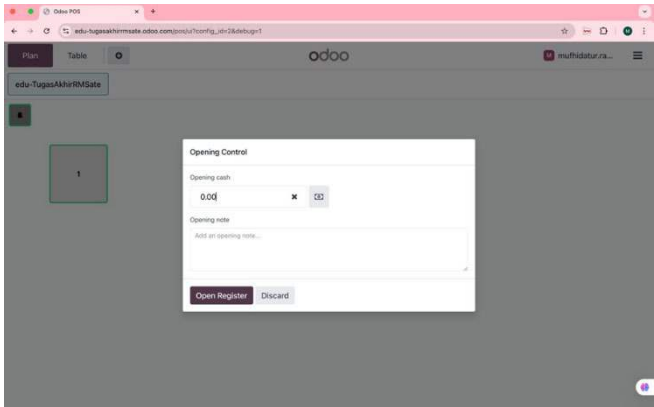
Odoo POS

edu-tugasakhirrmsate.odoo.com/pos/ui?config_id=2&debug=1

Plan
Table

odoo

mufhidatur.ra...

edu-TugasAkhirRMSate

1

Opening Control

Opening cash

0.00

Opening note

Add an opening note...

Open Register
Discard